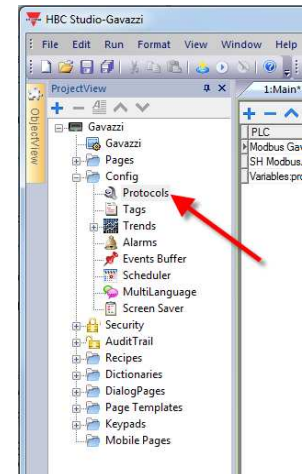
HBC Studio-Gavazzi

File Edit Run Format View Window Help

ProjectView

ObjectView

1:Main*

PLC

Modbus Gav

SH Modbus.

Variables:pro

Gavazzi
Gavazzi
Pages
Config
Protocols
Tags
Trends
Alarms
Events Buffer
Scheduler
MultiLanguage
Screen Saver
Security
AuditTrail
Recipes
Dictionaries
DialogPages
Page Templates
Keypads
Mobile Pages